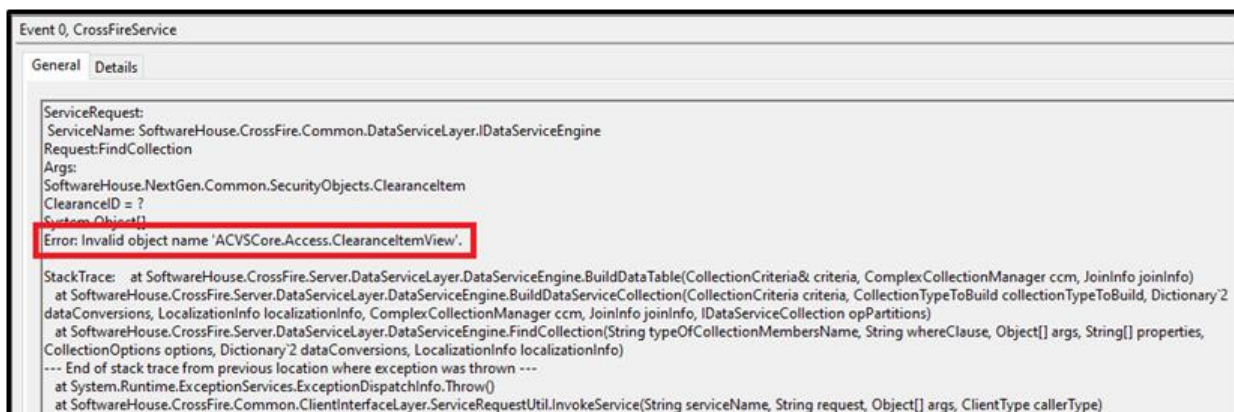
Event 0, CrossFireService

General Details

ServiceRequest:
ServiceName: SoftwareHouse.CrossFire.Common.DataServiceLayer.IDataServiceEngine
Request:FindCollection
Args:
SoftwareHouse.NextGen.Common.SecurityObjects.ClearanceItem
ClearanceID = ?
System.Object[]
Error: Invalid object name 'ACVSCore.Access.ClearanceItemView'.

StackTrace: at SoftwareHouse.CrossFire.Server.DataServiceLayer.DataServiceEngine.BuildDataTable(CollectionCriteria& criteria, ComplexCollectionManager ccm, JoinInfo joinInfo)
at SoftwareHouse.CrossFire.Server.DataServiceLayer.DataServiceEngine.BuildDataServiceCollection(CollectionCriteria criteria, CollectionTypeToBuild collectionTypeToBuild, Dictionary`2 dataConversions, LocalizationInfo localizationInfo, ComplexCollectionManager ccm, JoinInfo joinInfo, IDataServiceCollection opPartitions)
at SoftwareHouse.CrossFire.Server.DataServiceLayer.DataServiceEngine.FindCollection(String typeOfCollectionMembersName, String whereClause, Object[] args, String[] properties, CollectionOptions options, Dictionary`2 dataConversions, LocalizationInfo localizationInfo)
--- End of stack trace from previous location where exception was thrown ---
at System.Runtime.ExceptionServices.ExceptionDispatchInfo.Throw()
at SoftwareHouse.CrossFire.Common.ClientInterfaceLayer.ServiceRequestUtil.InvokeService(String serviceName, String request, Object[] args, ClientType callerType)